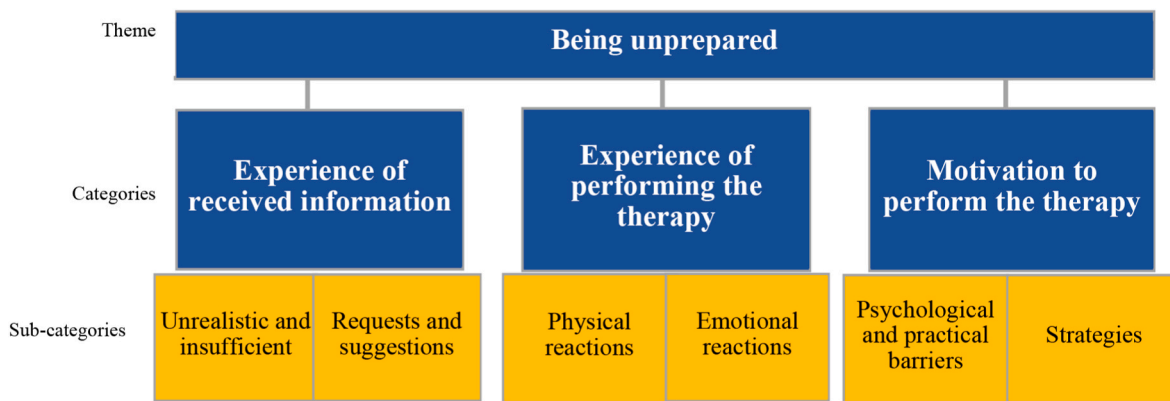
Theme

Being unprepared

Categories

Experience of received information

Experience of performing the therapy

Motivation to perform the therapy

Sub-categories

Unrealistic and insufficient

Requests and suggestions

Physical reactions

Emotional reactions

Psychological and practical barriers

Strategies